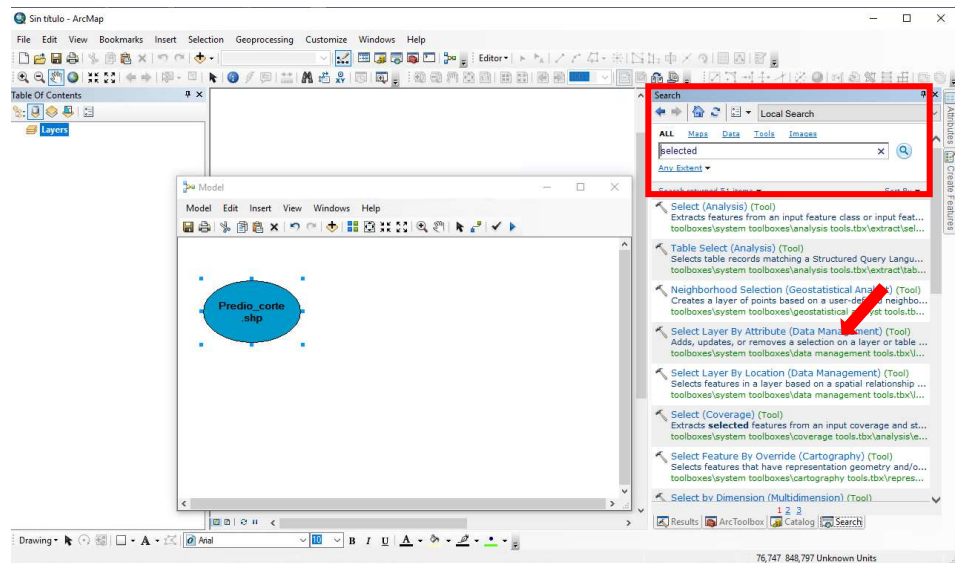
Sin título - ArcMap

File Edit View Bookmarks Insert Selection Geoprocessing Customize Windows Help

Editor

Table Of Contents

Layers

Model

Model Edit Insert View Windows Help

Predio_corte .shp

Search

Local Search

ALL Maps Data Tools Images

selected

Any Extent

Select (Analysis) (Tool)
Extracts features from an input feature class or input feat...
toolboxes\system toolboxes\analysis tools.tbx\extract\sel...

Table Select (Analysis) (Tool)
Selects table records matching a Structured Query Langu...
toolboxes\system toolboxes\analysis tools.tbx\extract\tab...

Neighborhood Selection (Geostatistical Anal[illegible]) (Tool)
Creates a layer of points based on a user-def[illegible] neighbo...
toolboxes\system toolboxes\geostatistical a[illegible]yst tools.tb...

Select Layer By Attribute (Data Management) (Tool)
Adds, updates, or removes a selection on a layer or table ...
toolboxes\system toolboxes\data management tools.tbx\l...

Select Layer By Location (Data Management) (Tool)
Selects features in a layer based on a spatial relationship ...
toolboxes\system toolboxes\data management tools.tbx\l...

Select (Coverage) (Tool)
Extracts selected features from an input coverage and st...
toolboxes\system toolboxes\coverage tools.tbx\analysis\e...

Select Feature By Override (Cartography) (Tool)
Selects features that have representation geometry and/o...
toolboxes\system toolboxes\cartography tools.tbx\repres...

Select by Dimension (Multidimension) (Tool)

1 2 3

Results ArcToolbox Catalog Search

Attributes Create Features

Drawing Arial 10 B I U A

76,747 848,797 Unknown Units